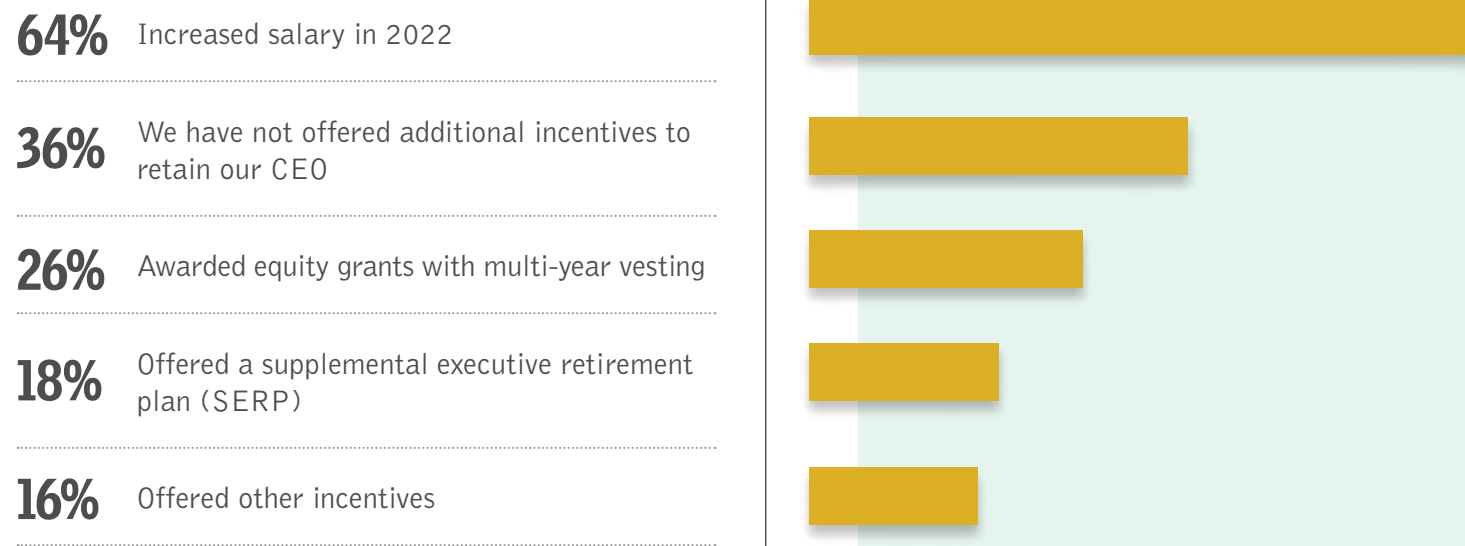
64% Increased salary in 2022

36% We have not offered additional incentives to retain our CEO

26% Awarded equity grants with multi-year vesting

18% Offered a supplemental executive retirement plan (SERP)

16% Offered other incentives